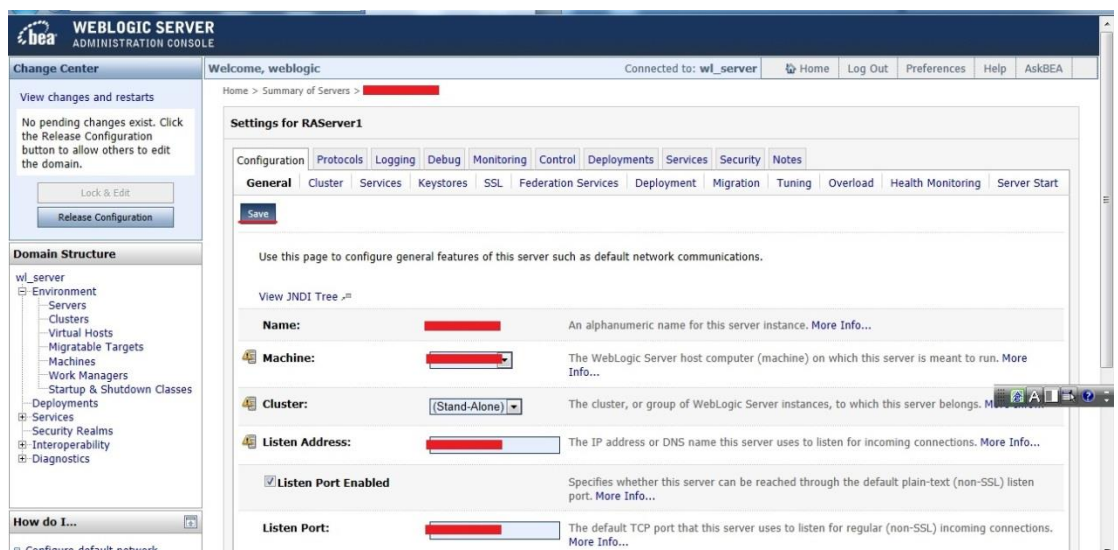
bea WEBLOGIC SERVER ADMINISTRATION CONSOLE

Change Center

View changes and restarts

No pending changes exist. Click the Release Configuration button to allow others to edit the domain.

Lock & Edit

Release Configuration

Domain Structure

wl_server
Environment
Servers
Clusters
Virtual Hosts
Migratable Targets
Machines
Work Managers
Startup & Shutdown Classes
Deployments
Services
Security Realms
Interoperability
Diagnostics

How do I...

Configure default network

Welcome, weblogic

Connected to: wl_server

Home | Log Out | Preferences | Help | AskBEA

Home > Summary of Servers >

Settings for RAServer1

Configuration | Protocols | Logging | Debug | Monitoring | Control | Deployments | Services | Security | Notes

General | Cluster | Services | Keystores | SSL | Federation Services | Deployment | Migration | Tuning | Overload | Health Monitoring | Server Start

Save

Use this page to configure general features of this server such as default network communications.

View JNDI Tree

Name: An alphanumeric name for this server instance. More Info...

Machine: The WebLogic Server host computer (machine) on which this server is meant to run. More Info...

Cluster: (Stand-Alone) The cluster, or group of WebLogic Server instances, to which this server belongs. M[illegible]

Listen Address: The IP address or DNS name this server uses to listen for incoming connections. More Info...

Listen Port Enabled Specifies whether this server can be reached through the default plain-text (non-SSL) listen port. More Info...

Listen Port: The default TCP port that this server uses to listen for regular (non-SSL) incoming connections. More Info...